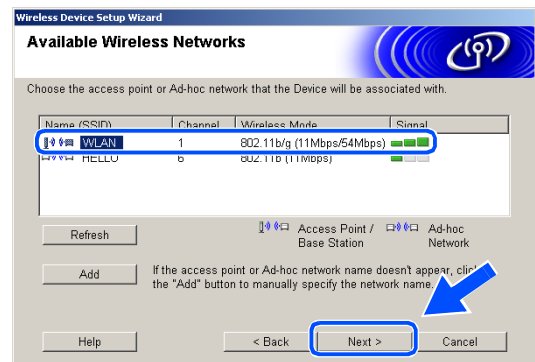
Wireless Device Setup Wizard

Available Wireless Networks

Choose the access point or Ad-hoc network that the Device will be associated with.

| Name (SSID) | Channel | Wireless Mode | Signal |
|---|---|---|---|
| WLAN | 1 | 802.11b/g (11Mbps/54Mbps) | |
| HELLO | 6 | 802.11b (11Mbps) | |

Refresh

Access Point / Base Station

Ad-hoc Network

Add

If the access point or Ad-hoc network name doesn't appear, click the "Add" button to manually specify the network name.

Help

< Back

Next >

Cancel